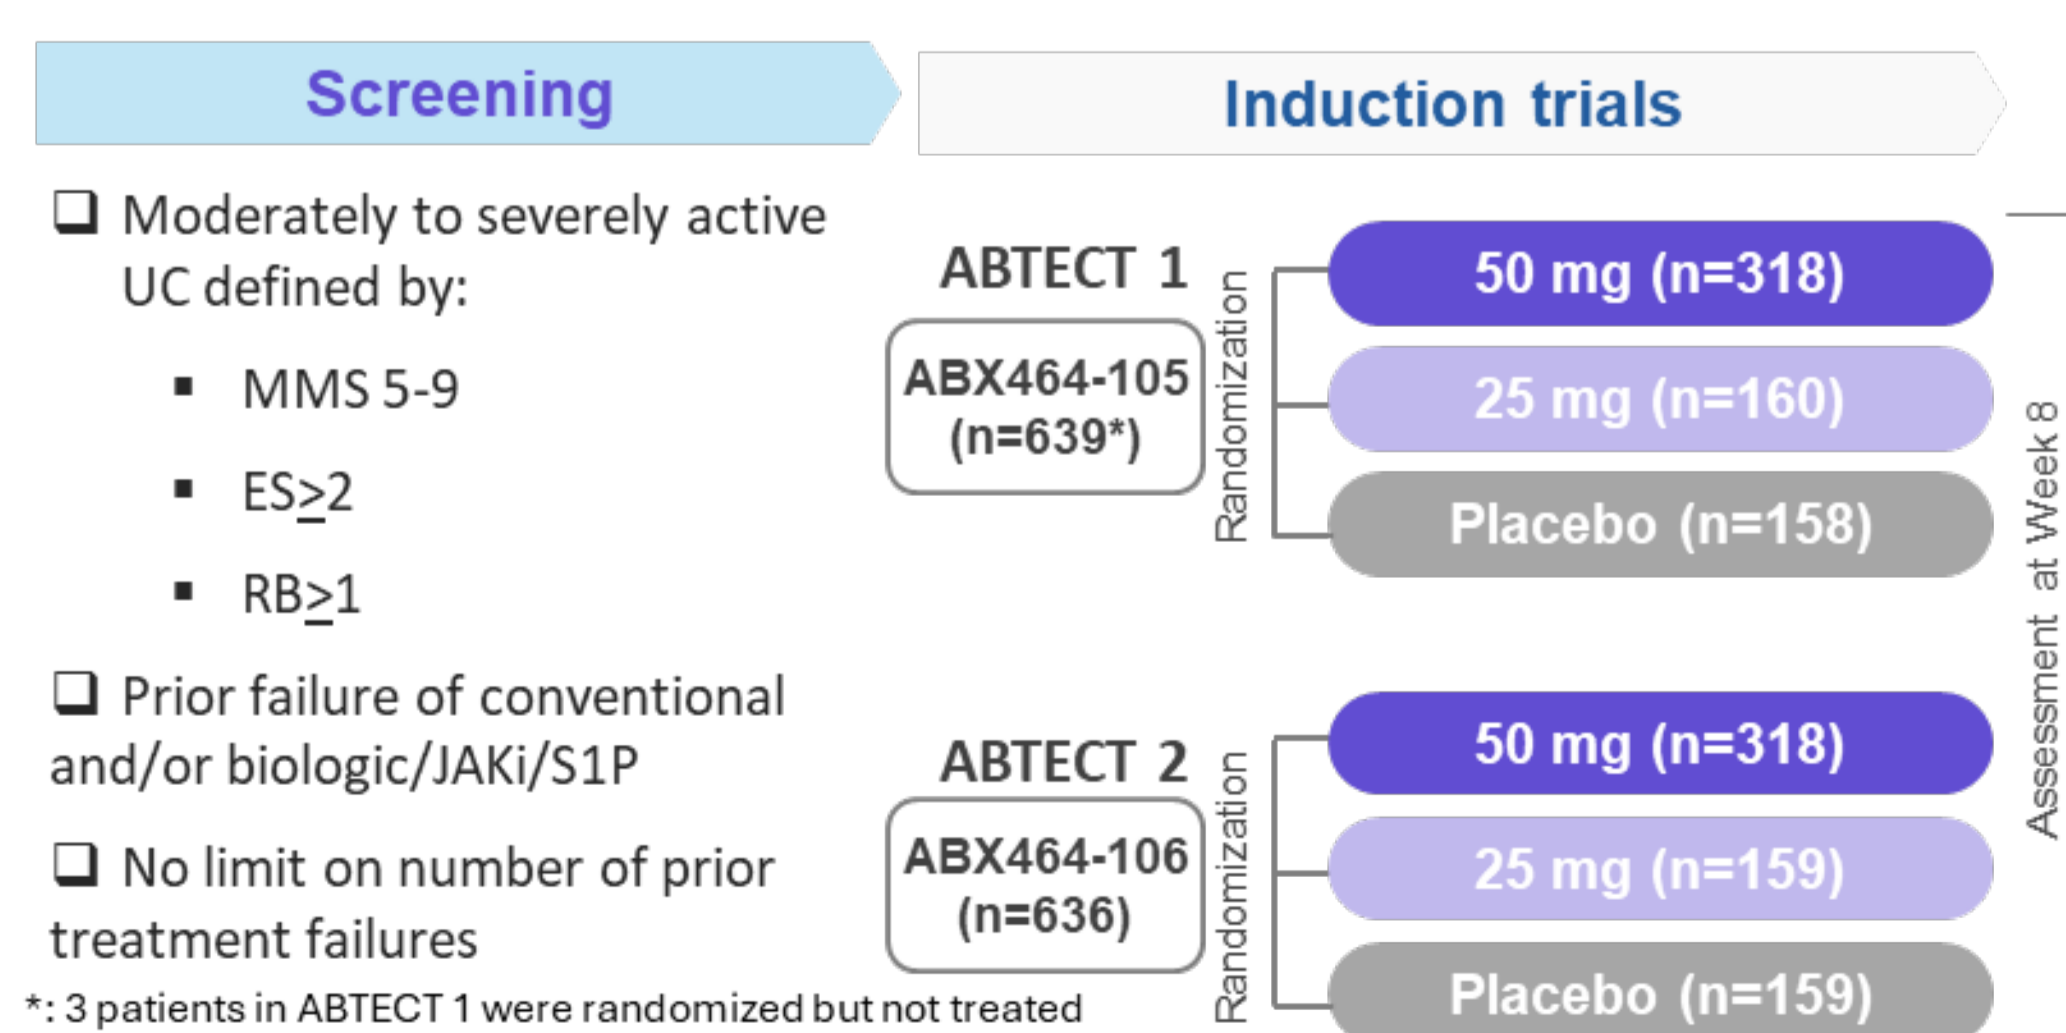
Screening

Induction trials

❑ Moderately to severely active UC defined by:

▪ MMS 5-9

▪ ES$\geq$2

▪ RB$\geq$1

❑ Prior failure of conventional and/or biologic/JAKi/S1P

❑ No limit on number of prior treatment failures

ABTECT 1

ABX464-105 (n=639*)

Randomization

50 mg (n=318)

25 mg (n=160)

Placebo (n=158)

ABTECT 2

ABX464-106 (n=636)

Randomization

50 mg (n=318)

25 mg (n=159)

Placebo (n=159)

Assessment at Week 8

*: 3 patients in ABTECT 1 were randomized but not treated